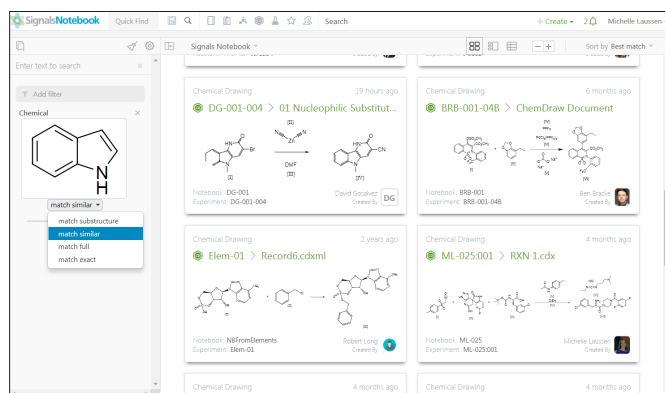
SignalsNotebook Quick Find Search + Create 2 Michelle Laussen

Enter text to search

Add filter

Chemical

N
H

match similar

match substructure
match similar
match full
match exact

Signals Notebook

Sort by Best match

Chemical Drawing 19 hours ago
DG-001-004 > 01 Nucleophilic Substitut...
[I]
[II]
Zn
DMF
[III]
[IV]
Notebook: DG-001
Experiment: DG-001-004
David Gonzalez
Created By
DG

Chemical Drawing 6 months ago
BRB-001-04B > ChemDraw Document
[I]
[II]
[III]
[IV]
[V]
[VI]
Notebook: BRB-001
Experiment: BRB-001-04B
Ben Brackle
Created By

Chemical Drawing 2 years ago
Elem-01 > Record6.cdxml
Notebook: NBFromElements
Experiment: Elem-01
Robert Long
Created By

Chemical Drawing 4 months ago
ML-025:001 > RXN 1.cdx
Notebook: ML-025
Experiment: ML-025:001
Michelle Laussen
Created By

Chemical Drawing 4 months ago
Chemical Drawing 4 months ago